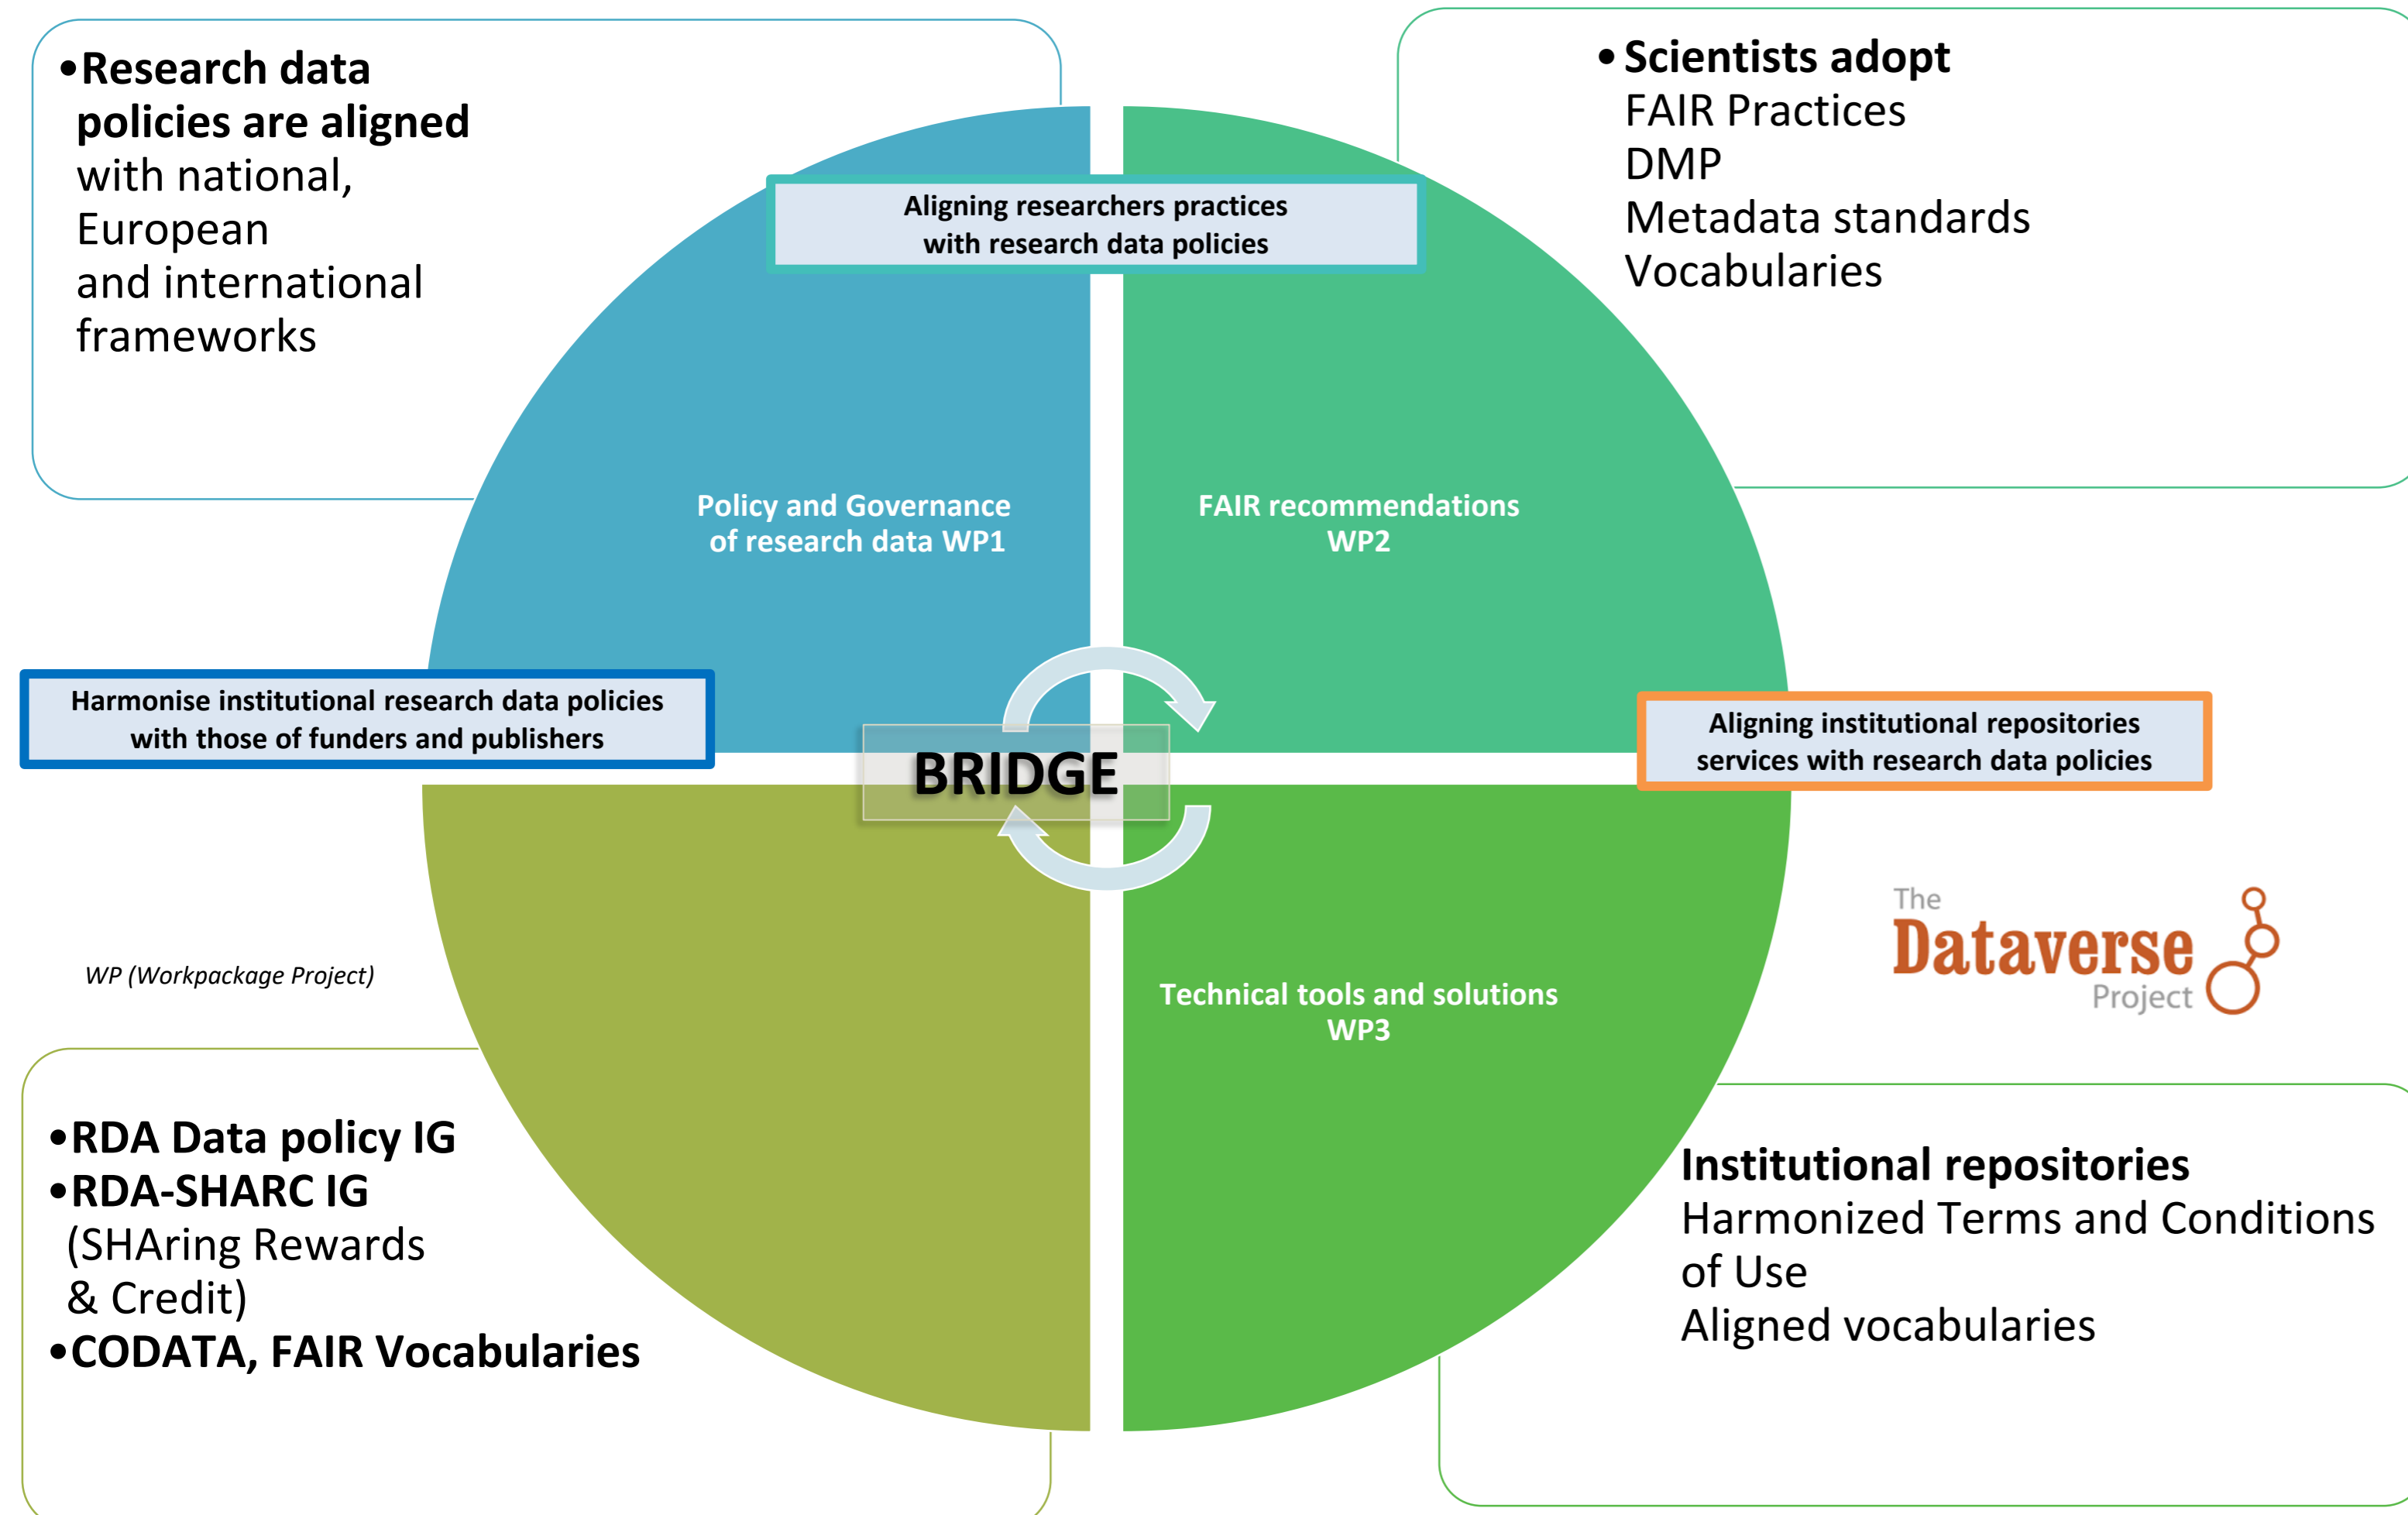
•Research data policies are aligned with national, European and international frameworks

Aligning researchers practices with research data policies

• Scientists adopt
FAIR Practices
DMP
Metadata standards
Vocabularies

Policy and Governance of research data WP1

FAIR recommendations WP2

Harmonise institutional research data policies with those of funders and publishers

BRIDGE

Aligning institutional repositories services with research data policies

WP (Workpackage Project)

Technical tools and solutions WP3

The Dataverse Project

•RDA Data policy IG
•RDA-SHARC IG
(SHAring Rewards & Credit)
•CODATA, FAIR Vocabularies

Institutional repositories
Harmonized Terms and Conditions of Use
Aligned vocabularies